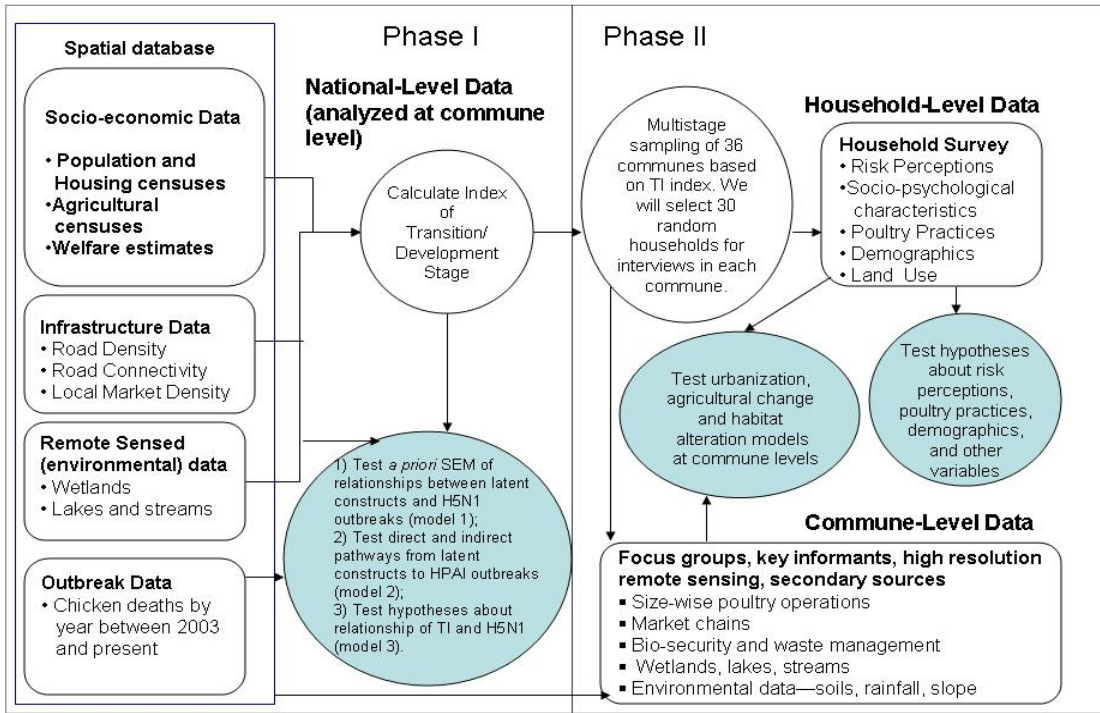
Spatial database

Socio-economic Data
• Population and Housing censuses
•Agricultural censuses
•Welfare estimates

Infrastructure Data
• Road Density
• Road Connectivity
• Local Market Density

Remote Sensed (environmental) data
• Wetlands
• Lakes and streams

Outbreak Data
• Chicken deaths by year between 2003 and present

Phase I

National-Level Data (analyzed at commune level)

Calculate Index of Transition/ Development Stage

1) Test *a priori* SEM of relationships between latent constructs and H5N1 outbreaks (model 1);
2) Test direct and indirect pathways from latent constructs to HPAI outbreaks (model 2);
3) Test hypotheses about relationship of TI and H5N1 (model 3).

Phase II

Multistage sampling of 36 communes based on TI index. We will select 30 random households for interviews in each commune.

Household-Level Data

Household Survey
• Risk Perceptions
•Socio-psychological characteristics
• Poultry Practices
• Demographics
• Land Use

Test urbanization, agricultural change and habitat alteration models at commune levels

Test hypotheses about risk perceptions, poultry practices, demographics, and other variables

Commune-Level Data

Focus groups, key informants, high resolution remote sensing, secondary sources
▪ Size-wise poultry operations
▪ Market chains
▪ Bio-security and waste management
▪ Wetlands, lakes, streams
▪ Environmental data—soils, rainfall, slope